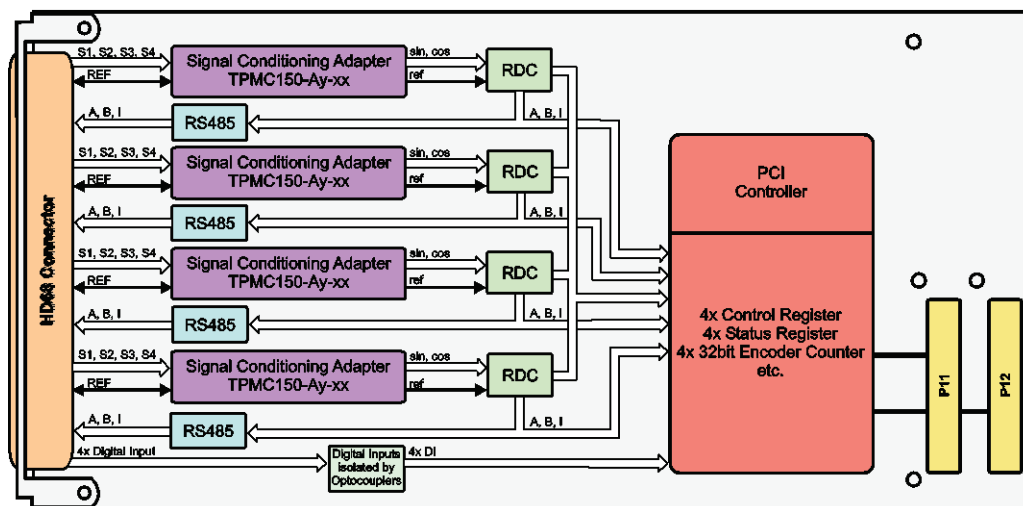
HD68 Connector

S1, S2, S3, S4
REF
Signal Conditioning Adapter
TPMC150-Ay-xx
sin, cos
ref
RDC
A, B, I
A, B, I
RS485

S1, S2, S3, S4
REF
Signal Conditioning Adapter
TPMC150-Ay-xx
sin, cos
ref
RDC
A, B, I
A, B, I
RS485

S1, S2, S3, S4
REF
Signal Conditioning Adapter
TPMC150-Ay-xx
sin, cos
ref
RDC
A, B, I
A, B, I
RS485

S1, S2, S3, S4
REF
Signal Conditioning Adapter
TPMC150-Ay-xx
sin, cos
ref
RDC
A, B, I
A, B, I
RS485

4x Digital Input
Digital Inputs isolated by Optocouplers
4x DI

PCI
Controller

4x Control Register
4x Status Register
4x 32bit Encoder Counter
etc.

P11
P12